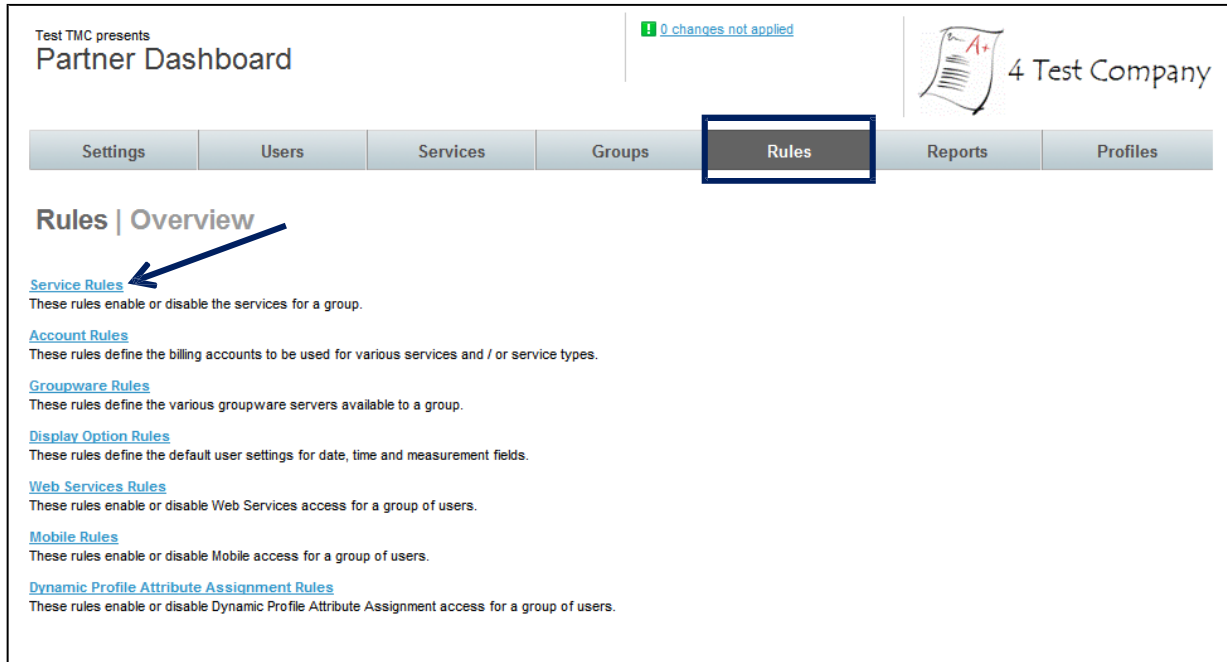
Test TMC presents
Partner Dashboard

! 0 changes not applied

A+

4 Test Company

Settings | Users | Services | Groups | Rules | Reports | Profiles

Rules | Overview

Service Rules
These rules enable or disable the services for a group.

Account Rules
These rules define the billing accounts to be used for various services and / or service types.

Groupware Rules
These rules define the various groupware servers available to a group.

Display Option Rules
These rules define the default user settings for date, time and measurement fields.

Web Services Rules
These rules enable or disable Web Services access for a group of users.

Mobile Rules
These rules enable or disable Mobile access for a group of users.

Dynamic Profile Attribute Assignment Rules
These rules enable or disable Dynamic Profile Attribute Assignment access for a group of users.